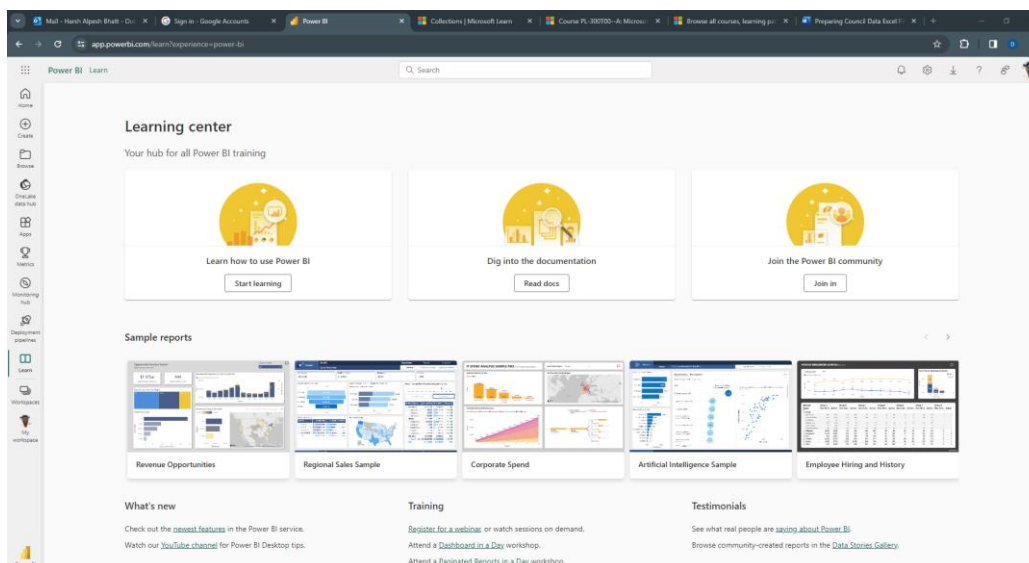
Mail - Harsh Alpesh Bhatt - Out ×
Sign in - Google Accounts ×
Power BI ×
Collections | Microsoft Learn ×
Course PL-300T00--A: Microsof ×
Browse all courses, learning pa ×
Preparing Council Data Excel F ×
+

app.powerbi.com/learn?experience=power-bi

Power BI Learn
Search

Home
Create
Browse
OneLake data hub
Apps
Metrics
Monitoring hub
Deployment pipelines
Learn
Workspaces
My workspace

Learning center
Your hub for all Power BI training

Learn how to use Power BI
Start learning

Dig into the documentation
Read docs

Join the Power BI community
Join in

Sample reports

Revenue Opportunities
Regional Sales Sample
Corporate Spend
Artificial Intelligence Sample
Employee Hiring and History

What's new
Check out the newest features in the Power BI service.
Watch our YouTube channel for Power BI Desktop tips.

Training
Register for a webinar or watch sessions on demand.
Attend a Dashboard in a Day workshop.
Attend a Paginated Reports in a Day workshop.

Testimonials
See what real people are saying about Power BI.
Browse community-created reports in the Data Stories Gallery.